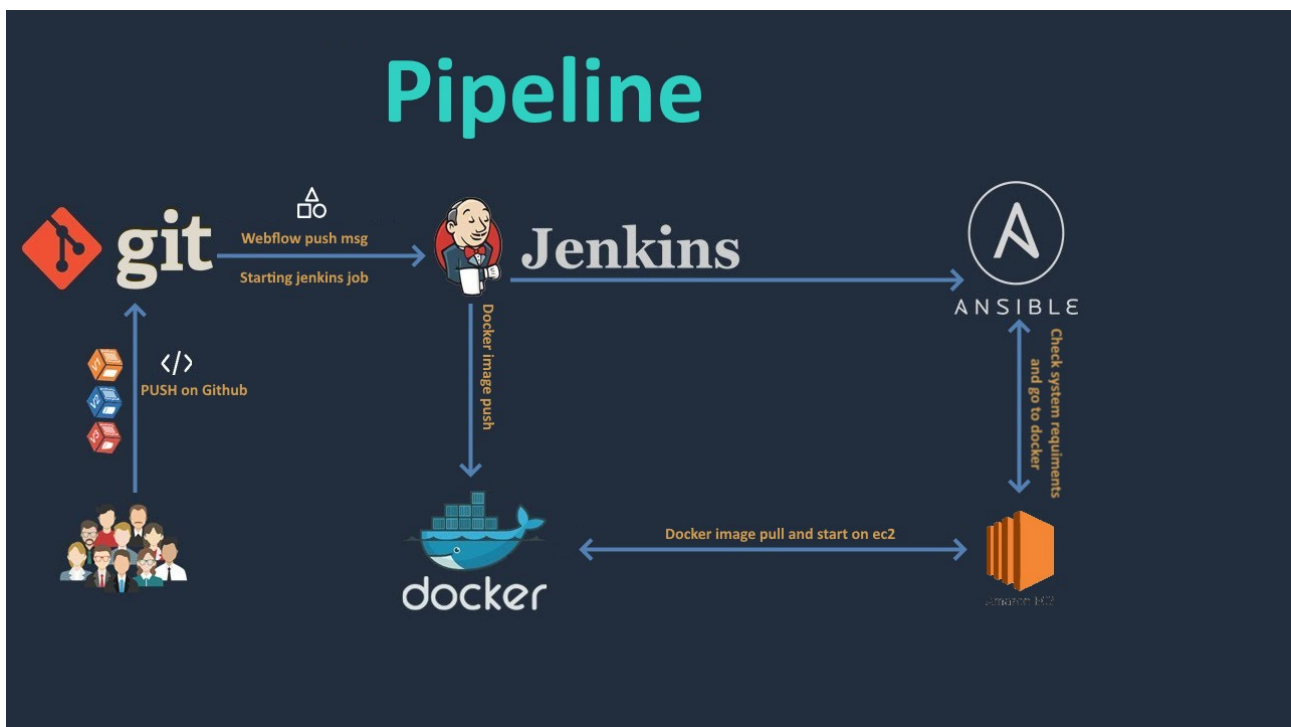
Pipeline

git

Webflow push msg

Starting jenkins job

Jenkins

ANSIBLE

</>

PUSH on Github

Docker image push

Check system requiments and go to docker

Docker image pull and start on ec2

docker

Amazon EC2